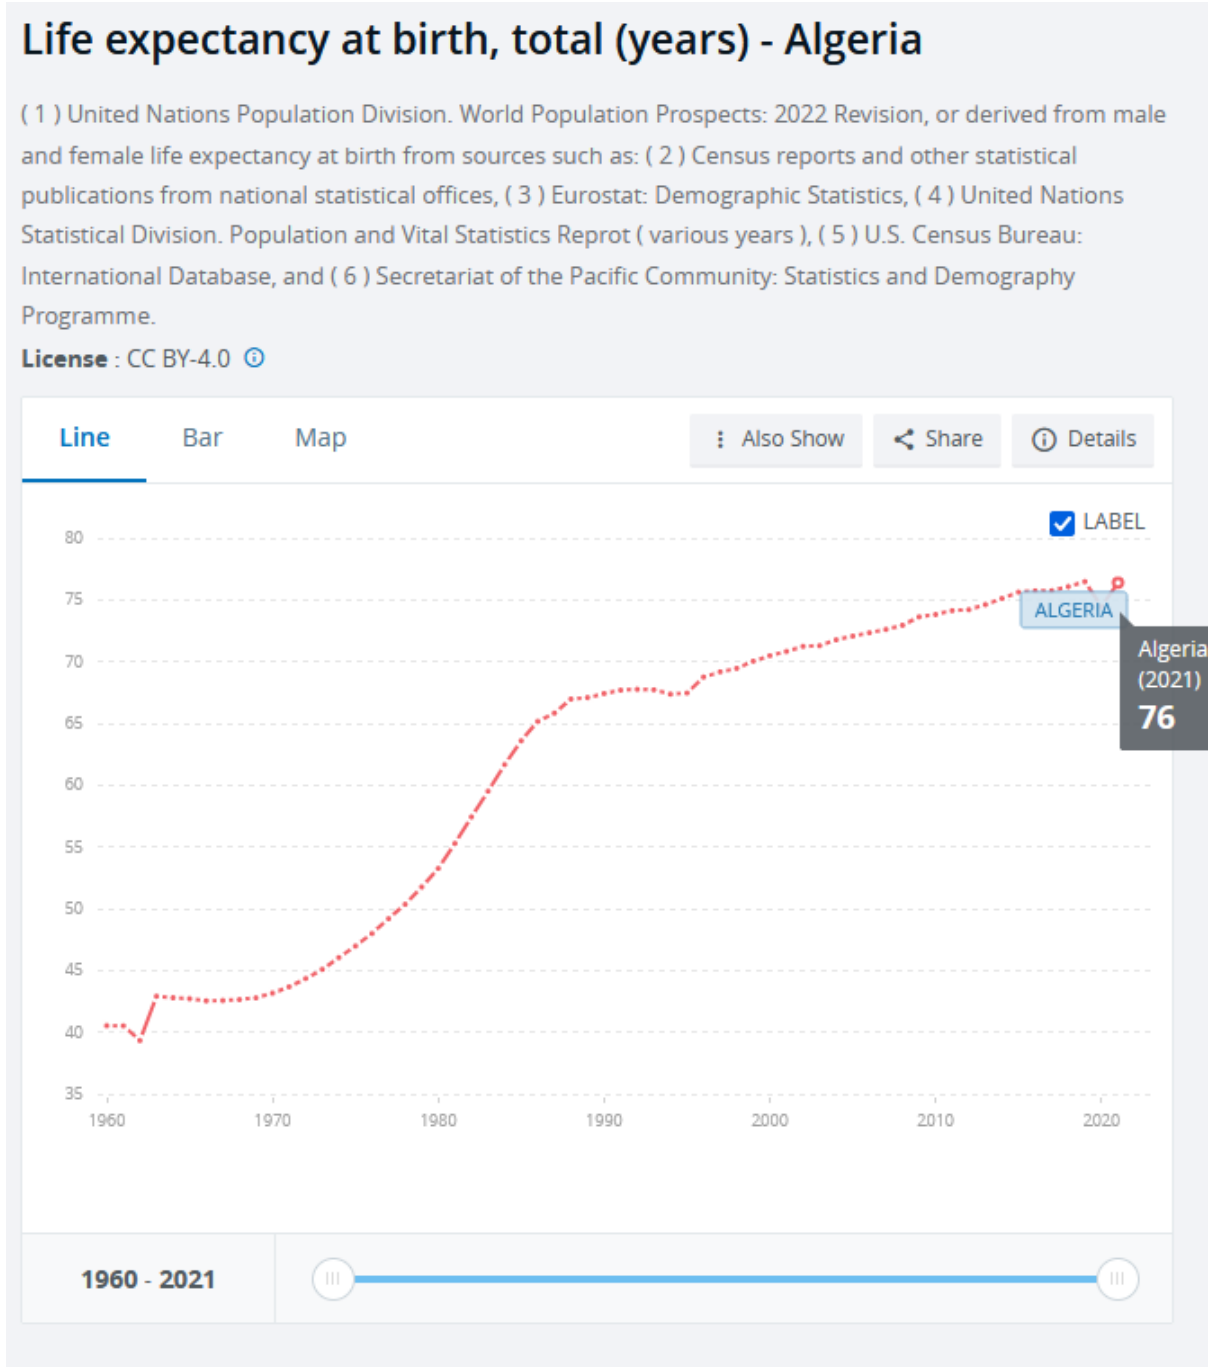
Life expectancy at birth, total (years) - Algeria

( 1 ) United Nations Population Division. World Population Prospects: 2022 Revision, or derived from male and female life expectancy at birth from sources such as: ( 2 ) Census reports and other statistical publications from national statistical offices, ( 3 ) Eurostat: Demographic Statistics, ( 4 ) United Nations Statistical Division. Population and Vital Statistics Reprot ( various years ), ( 5 ) U.S. Census Bureau: International Database, and ( 6 ) Secretariat of the Pacific Community: Statistics and Demography Programme.

License : CC BY-4.0

Line Bar Map

Also Show Share Details

LABEL

80
75
70
65
60
55
50
45
40
35

1960 1970 1980 1990 2000 2010 2020

ALGERIA

Algeria (2021)
76

1960 - 2021